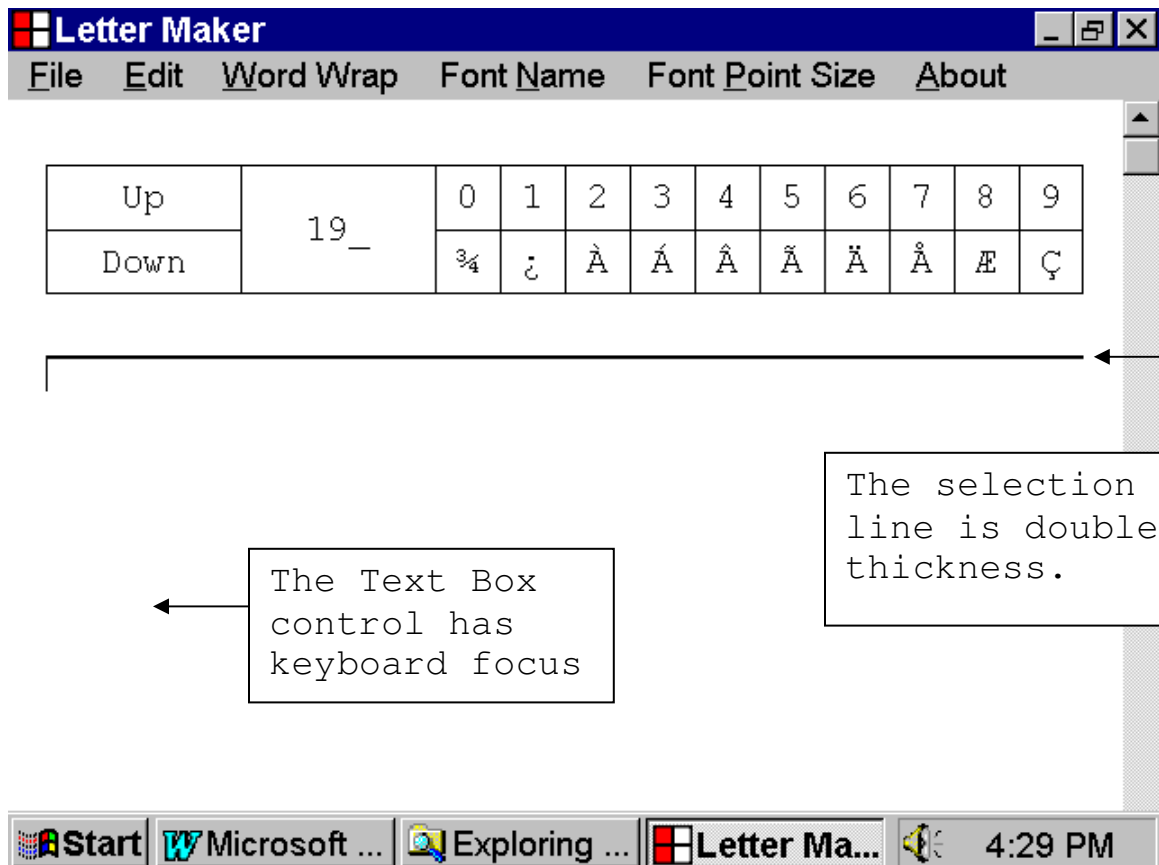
Letter Maker

File Edit Word Wrap Font Name Font Point Size About

| Up | 19_ | 0 | 1 | 2 | 3 | 4 | 5 | 6 | 7 | 8 | 9 |
|---|---|---|---|---|---|---|---|---|---|---|---|
| Down | | ¾ | ¿ | À | Á | Â | Ã | Ä | Å | Æ | Ç |

The selection line is double thickness.

The Text Box control has keyboard focus

Start Microsoft ... Exploring ... Letter Ma... 4:29 PM